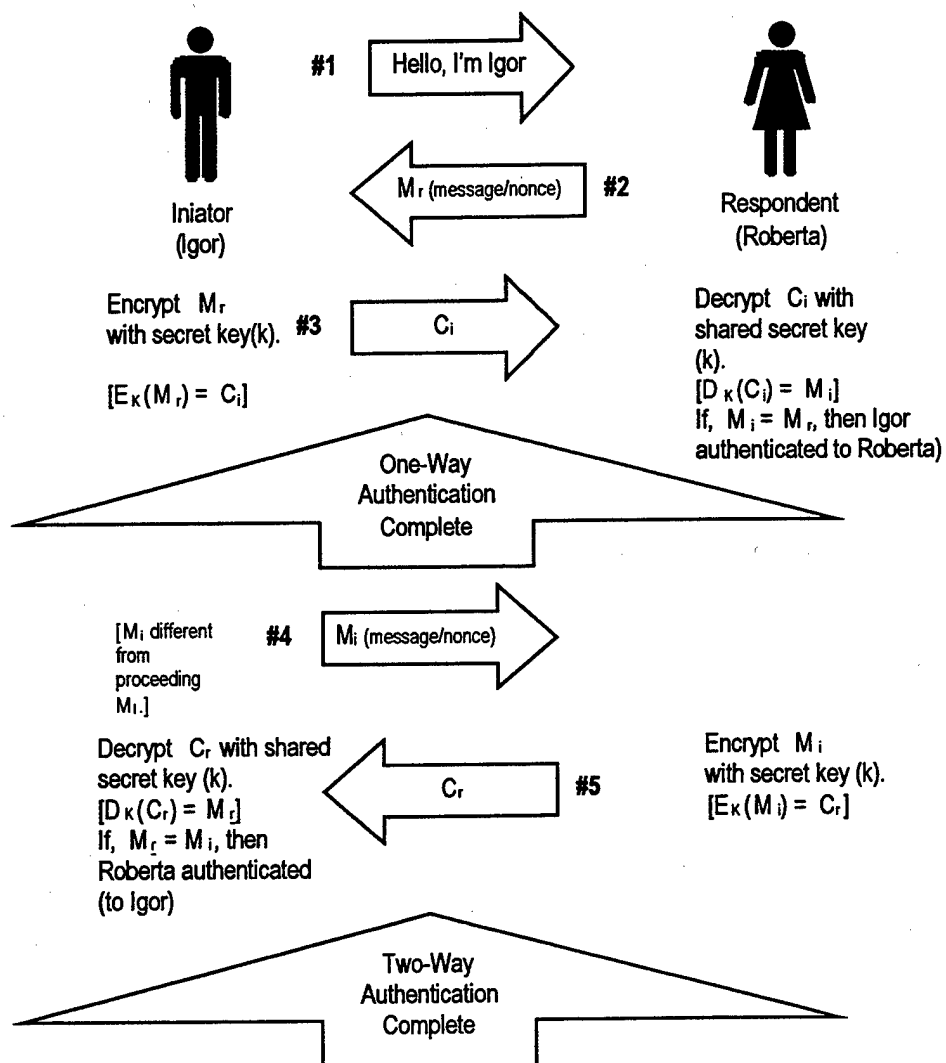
#1

Hello, I'm Igor

$M_r$ (message/nonce)

#2

Iniator (Igor)

Respondent (Roberta)

Encrypt $M_r$ with secret key(k).

#3

$C_i$

$[E_K(M_r) = C_i]$

Decrypt $C_i$ with shared secret key (k).
$[D_K(C_i) = M_i]$
If, $M_i = M_r$, then Igor authenticated to Roberta)

One-Way Authentication Complete

[$M_i$ different from proceeding $M_I$.]

#4

$M_i$ (message/nonce)

Decrypt $C_r$ with shared secret key (k).
$[D_K(C_r) = M_r]$
If, $M_r = M_i$, then Roberta authenticated (to Igor)

$C_r$

#5

Encrypt $M_i$ with secret key (k).
$[E_K(M_i) = C_r]$

Two-Way Authentication Complete